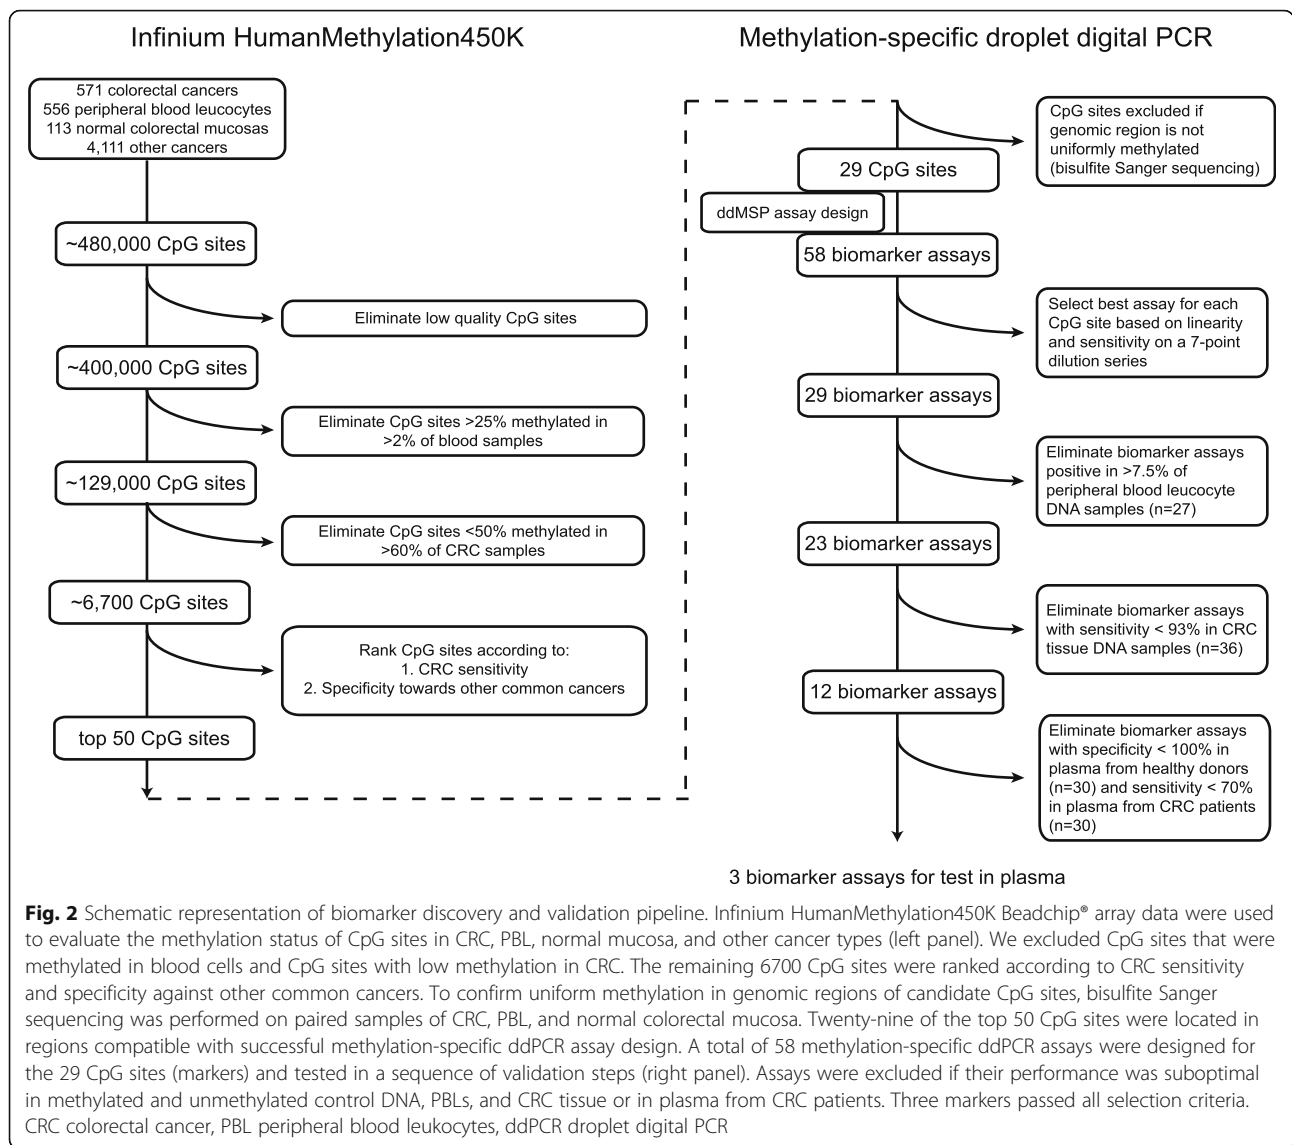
Infinium HumanMethylation450K

571 colorectal cancers
556 peripheral blood leucocytes
113 normal colorectal mucosas
4,111 other cancers

~480,000 CpG sites

Eliminate low quality CpG sites

~400,000 CpG sites

Eliminate CpG sites >25% methylated in >2% of blood samples

~129,000 CpG sites

Eliminate CpG sites <50% methylated in >60% of CRC samples

~6,700 CpG sites

Rank CpG sites according to:
1. CRC sensitivity
2. Specificity towards other common cancers

top 50 CpG sites

Methylation-specific droplet digital PCR

CpG sites excluded if genomic region is not uniformly methylated (bisulfite Sanger sequencing)

29 CpG sites

ddMSP assay design

58 biomarker assays

Select best assay for each CpG site based on linearity and sensitivity on a 7-point dilution series

29 biomarker assays

Eliminate biomarker assays positive in >7.5% of peripheral blood leucocyte DNA samples (n=27)

23 biomarker assays

Eliminate biomarker assays with sensitivity < 93% in CRC tissue DNA samples (n=36)

12 biomarker assays

Eliminate biomarker assays with specificity < 100% in plasma from healthy donors (n=30) and sensitivity < 70% in plasma from CRC patients (n=30)

3 biomarker assays for test in plasma

**Fig. 2** Schematic representation of biomarker discovery and validation pipeline. Infinium HumanMethylation450K Beadchip® array data were used to evaluate the methylation status of CpG sites in CRC, PBL, normal mucosa, and other cancer types (left panel). We excluded CpG sites that were methylated in blood cells and CpG sites with low methylation in CRC. The remaining 6700 CpG sites were ranked according to CRC sensitivity and specificity against other common cancers. To confirm uniform methylation in genomic regions of candidate CpG sites, bisulfite Sanger sequencing was performed on paired samples of CRC, PBL, and normal colorectal mucosa. Twenty-nine of the top 50 CpG sites were located in regions compatible with successful methylation-specific ddPCR assay design. A total of 58 methylation-specific ddPCR assays were designed for the 29 CpG sites (markers) and tested in a sequence of validation steps (right panel). Assays were excluded if their performance was suboptimal in methylated and unmethylated control DNA, PBLs, and CRC tissue or in plasma from CRC patients. Three markers passed all selection criteria. CRC colorectal cancer, PBL peripheral blood leukocytes, ddPCR droplet digital PCR